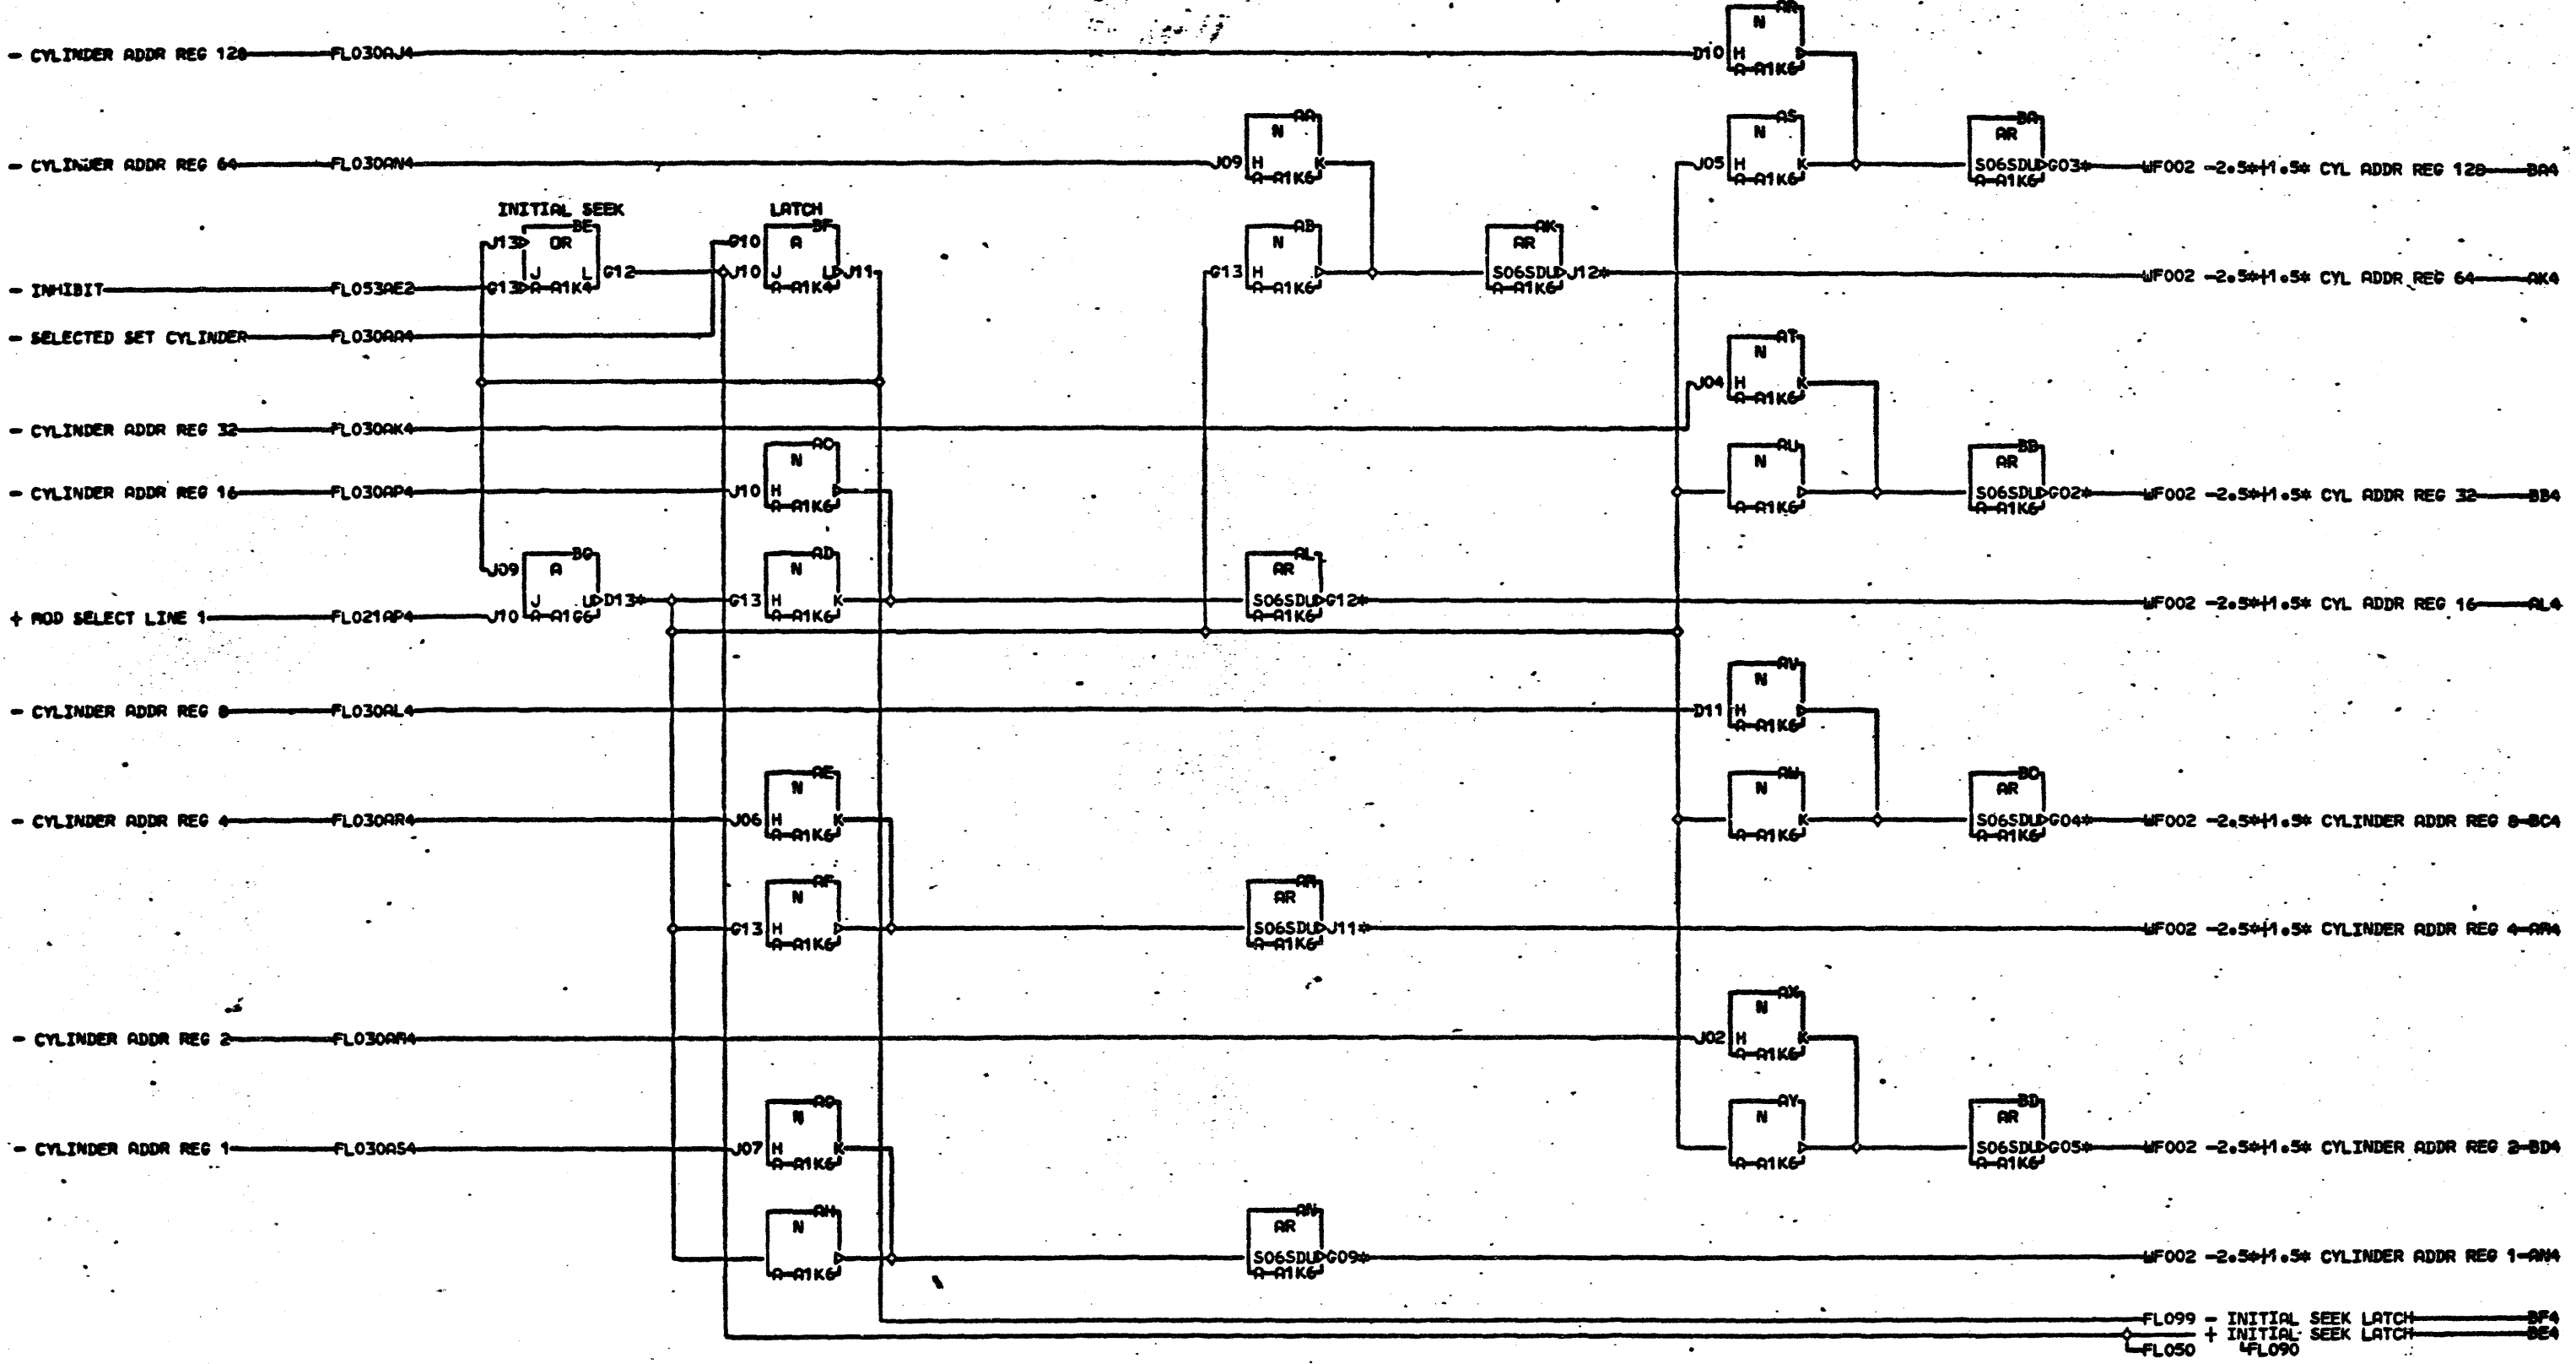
- CYLINDER ADDR REG 128 FL030AJ4
- CYLINDER ADDR REG 64 FL030AN4
- INHIBIT FL053AE2
- SELECTED SET CYLINDER FL030AA4
- CYLINDER ADDR REG 32 FL030AK4
- CYLINDER ADDR REG 16 FL030AP4
+ MOD SELECT LINE 1 FL021AP4
- CYLINDER ADDR REG 8 FL030AL4
- CYLINDER ADDR REG 4 FL030AR4
- CYLINDER ADDR REG 2 FL030AM4
- CYLINDER ADDR REG 1 FL030AS4

INITIAL SEEK
BE
J13 OR
J L G12
G13 A-A1K4

LATCH
BF
D10 A
J10 J L J11
A-A1K4

BG
J09 A
J L D13
J10 A-A1G6

AA N J09 H K A-A1K6
AB N G13 H A-A1K6
AK AR S06SDL J12 A-A1K6
AL AR S06SDL G12 A-A1K6
AM AR S06SDL J11 A-A1K6
AN AR S06SDL G09 A-A1K6

AC N J10 H A-A1K6
AD N G13 H K A-A1K6
AE N J06 H K A-A1K6
AF N G13 H A-A1K6
AG N J07 H K A-A1K6
AH N A-A1K6

AR N D10 H A-A1K6
AS N J05 H K A-A1K6
AT N J04 H K A-A1K6
AU N A-A1K6
AV N D11 H A-A1K6
AW N K A-A1K6
AX N J02 H K A-A1K6
AY N A-A1K6

BA AR S06SDL G03 A-A1K6
BB AR S06SDL G02 A-A1K6
BC AR S06SDL G04 A-A1K6
BD AR S06SDL G05 A-A1K6

WF002 -2.5 1.5 CYL ADDR REG 128 BA4
WF002 -2.5 1.5 CYL ADDR REG 64 AK4
WF002 -2.5 1.5 CYL ADDR REG 32 BB4
WF002 -2.5 1.5 CYL ADDR REG 16 AL4
WF002 -2.5 1.5 CYLINDER ADDR REG 8 BC4
WF002 -2.5 1.5 CYLINDER ADDR REG 4 AM4
WF002 -2.5 1.5 CYLINDER ADDR REG 2 BD4
WF002 -2.5 1.5 CYLINDER ADDR REG 1 AN4
FL099 - INITIAL SEEK LATCH BF4
+ INITIAL SEEK LATCH BE4
FL050 FL090